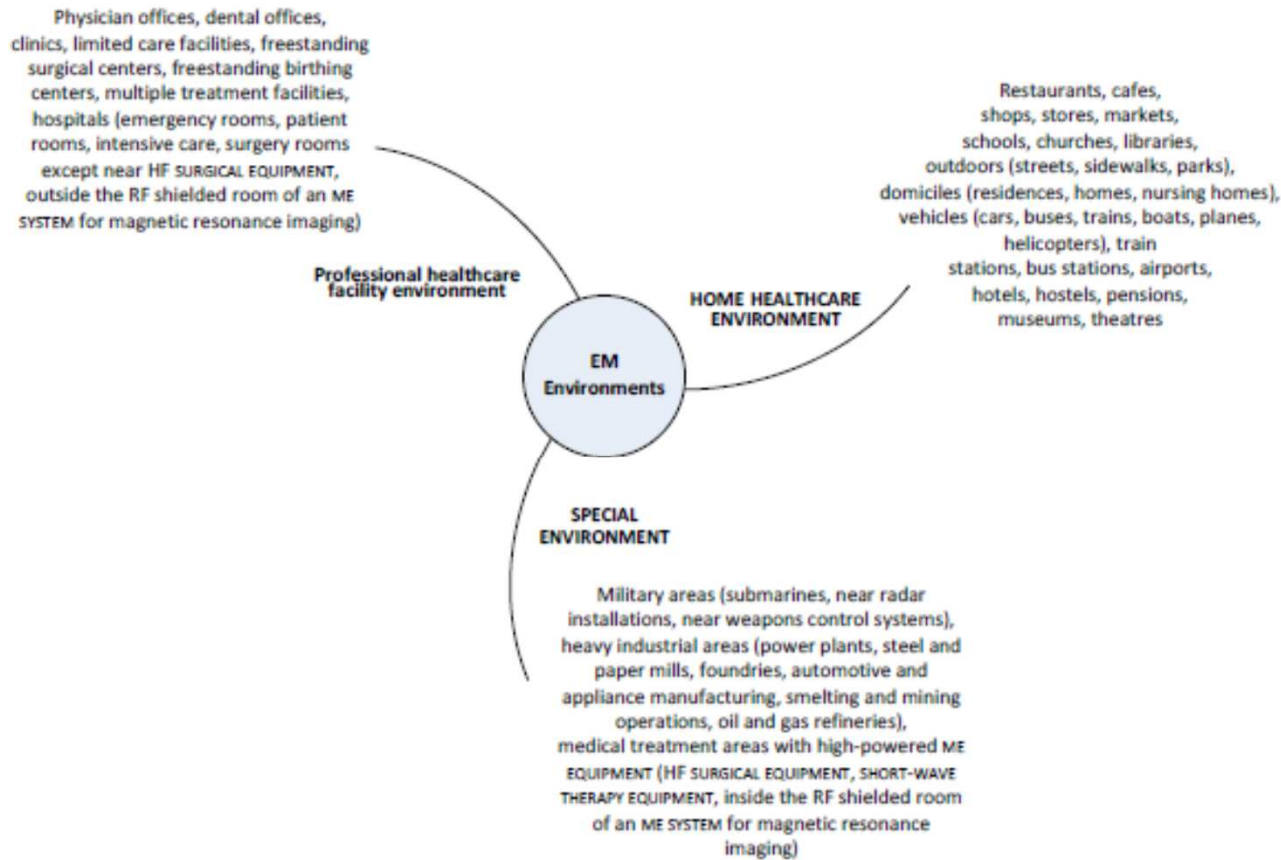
Physician offices, dental offices, clinics, limited care facilities, freestanding surgical centers, freestanding birthing centers, multiple treatment facilities, hospitals (emergency rooms, patient rooms, intensive care, surgery rooms except near HF SURGICAL EQUIPMENT, outside the RF shielded room of an ME SYSTEM for magnetic resonance imaging)

Professional healthcare facility environment

Restaurants, cafes, shops, stores, markets, schools, churches, libraries, outdoors (streets, sidewalks, parks), domiciles (residences, homes, nursing homes), vehicles (cars, buses, trains, boats, planes, helicopters), train stations, bus stations, airports, hotels, hostels, pensions, museums, theatres

HOME HEALTHCARE ENVIRONMENT

EM Environments

SPECIAL ENVIRONMENT

Military areas (submarines, near radar installations, near weapons control systems), heavy industrial areas (power plants, steel and paper mills, foundries, automotive and appliance manufacturing, smelting and mining operations, oil and gas refineries), medical treatment areas with high-powered ME EQUIPMENT (HF SURGICAL EQUIPMENT, SHORT-WAVE THERAPY EQUIPMENT, inside the RF shielded room of an ME SYSTEM for magnetic resonance imaging)